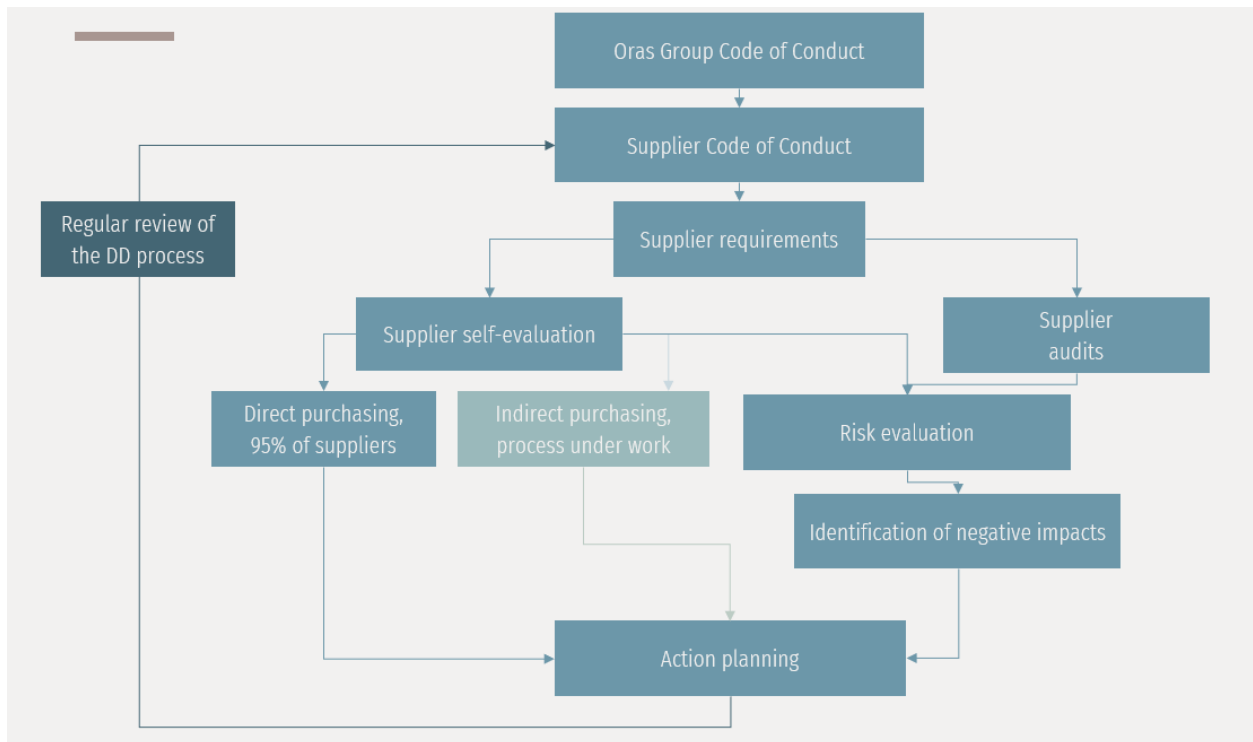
Oras Group Code of Conduct

Supplier Code of Conduct

Regular review of the DD process

Supplier requirements

Supplier self-evaluation

Supplier audits

Direct purchasing, 95% of suppliers

Indirect purchasing, process under work

Risk evaluation

Identification of negative impacts

Action planning